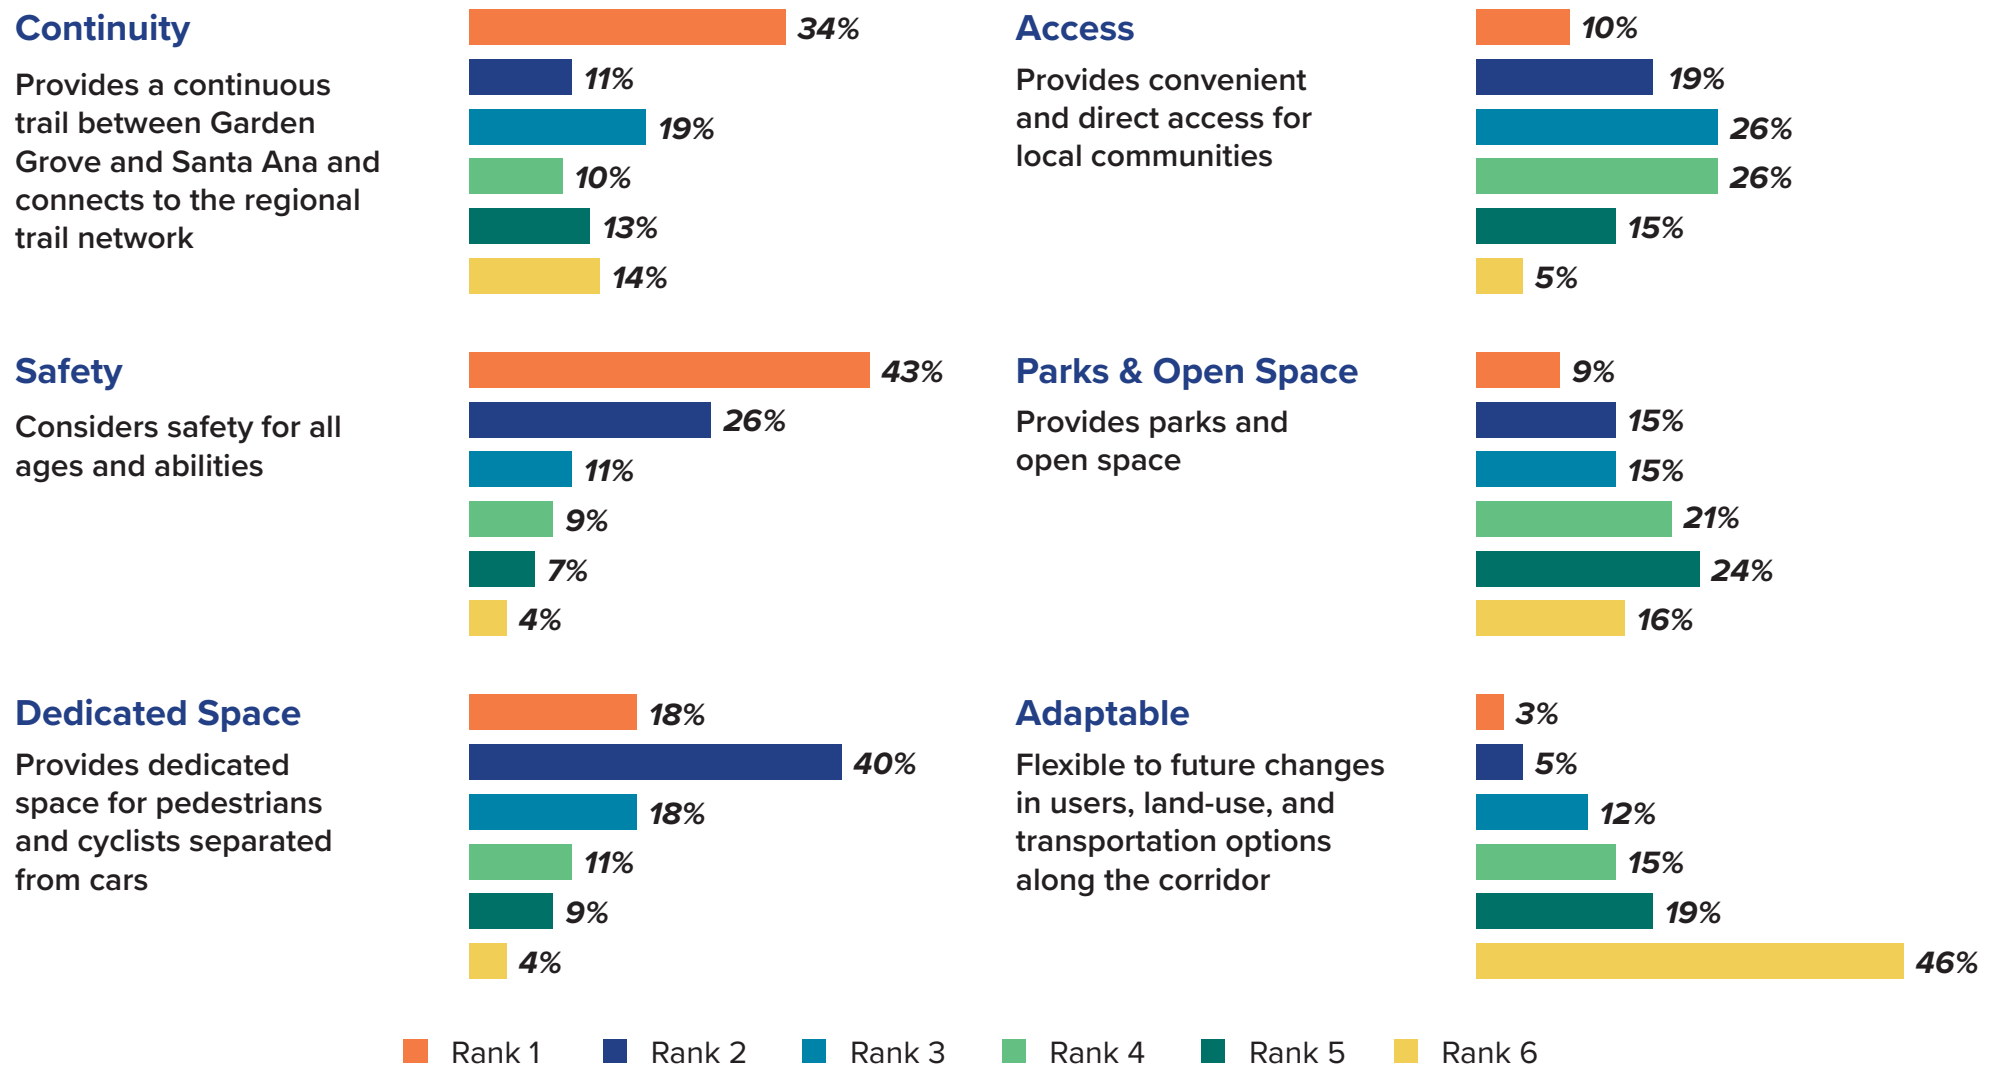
Continuity

Provides a continuous trail between Garden Grove and Santa Ana and connects to the regional trail network

34%
11%
19%
10%
13%
14%

Access

Provides convenient and direct access for local communities

10%
19%
26%
26%
15%
5%

Safety

Considers safety for all ages and abilities

43%
26%
11%
9%
7%
4%

Parks & Open Space

Provides parks and open space

9%
15%
15%
21%
24%
16%

Dedicated Space

Provides dedicated space for pedestrians and cyclists separated from cars

18%
40%
18%
11%
9%
4%

Adaptable

Flexible to future changes in users, land-use, and transportation options along the corridor

3%
5%
12%
15%
19%
46%

Rank 1 Rank 2 Rank 3 Rank 4 Rank 5 Rank 6